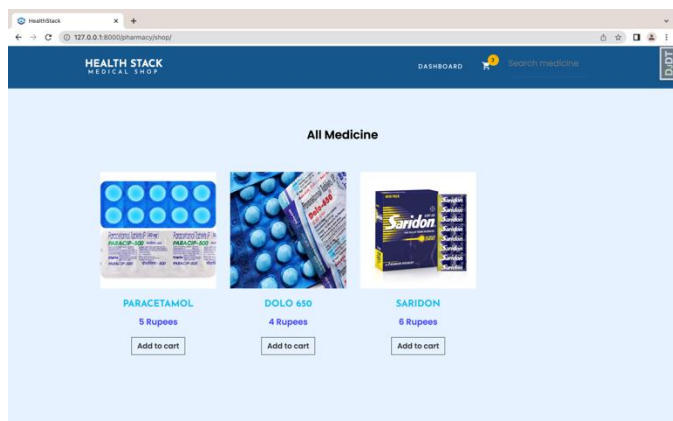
HealthStack

127.0.0.1:8000/pharmacy/shop/

HEALTH STACK
MEDICAL SHOP

DASHBOARD 3 Search medicine

DjDT

All Medicine

Paracetamol Tablets IP 500mg
PARACIP-500

PARACETAMOL
5 Rupees
Add to cart

Dolo-650

DOLO 650
4 Rupees
Add to cart

Saridon

SARIDON
6 Rupees
Add to cart